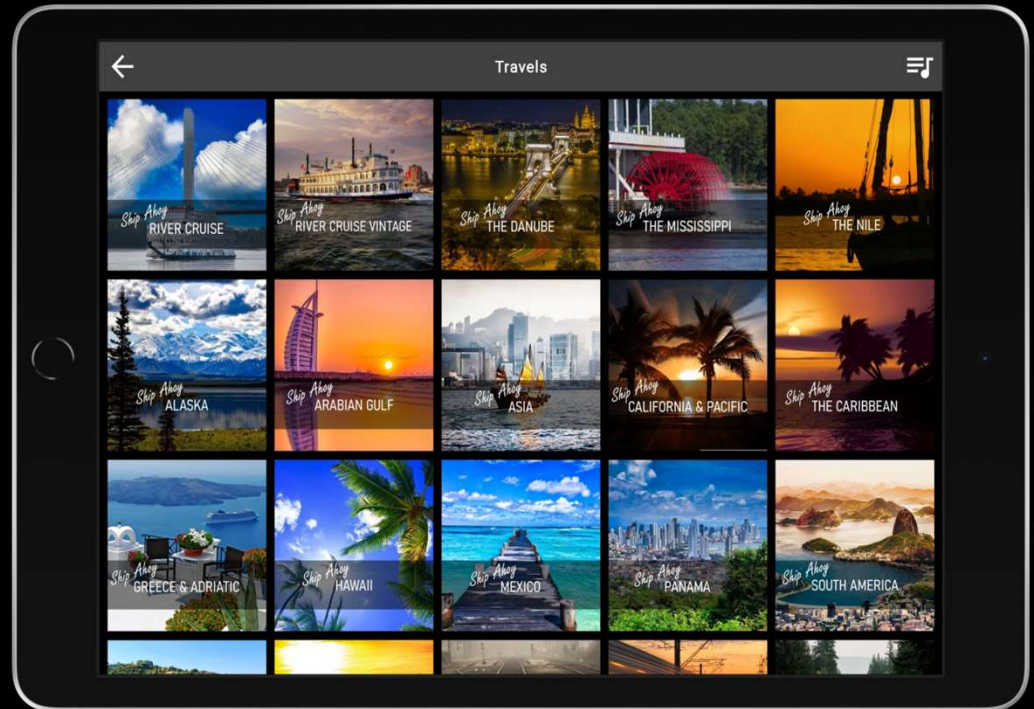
Travels

Ship Ahoy
RIVER CRUISE

Ship Ahoy
RIVER CRUISE VINTAGE

Ship Ahoy
THE DANUBE

Ship Ahoy
THE MISSISSIPPI

Ship Ahoy
THE NILE

Ship Ahoy
ALASKA

Ship Ahoy
ARABIAN GULF

Ship Ahoy
ASIA

Ship Ahoy
CALIFORNIA & PACIFIC

Ship Ahoy
THE CARIBBEAN

Ship Ahoy
GREECE & ADRIATIC

Ship Ahoy
HAWAII

Ship Ahoy
MEXICO

Ship Ahoy
PANAMA

Ship Ahoy
SOUTH AMERICA